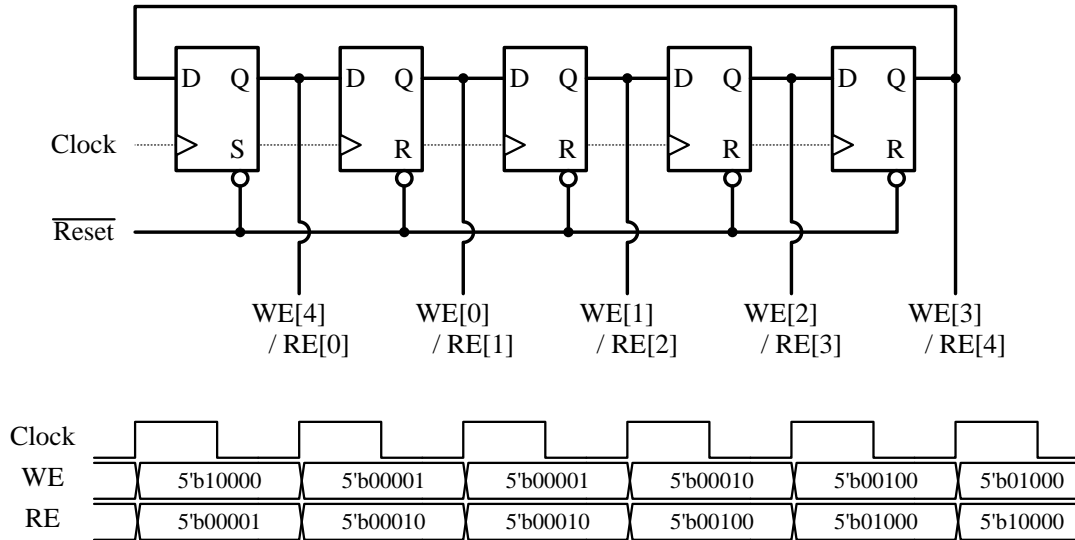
D Q S
D Q R
D Q R
D Q R
D Q R

Clock

$\overline{\text{Reset}}$

WE[4] / RE[0]
WE[0] / RE[1]
WE[1] / RE[2]
WE[2] / RE[3]
WE[3] / RE[4]

Clock

| WE | 5'b10000 | 5'b00001 | 5'b00001 | 5'b00010 | 5'b00100 | 5'b01000 |
|---|---|---|---|---|---|---|
| RE | 5'b00001 | 5'b00010 | 5'b00010 | 5'b00100 | 5'b01000 | 5'b10000 |